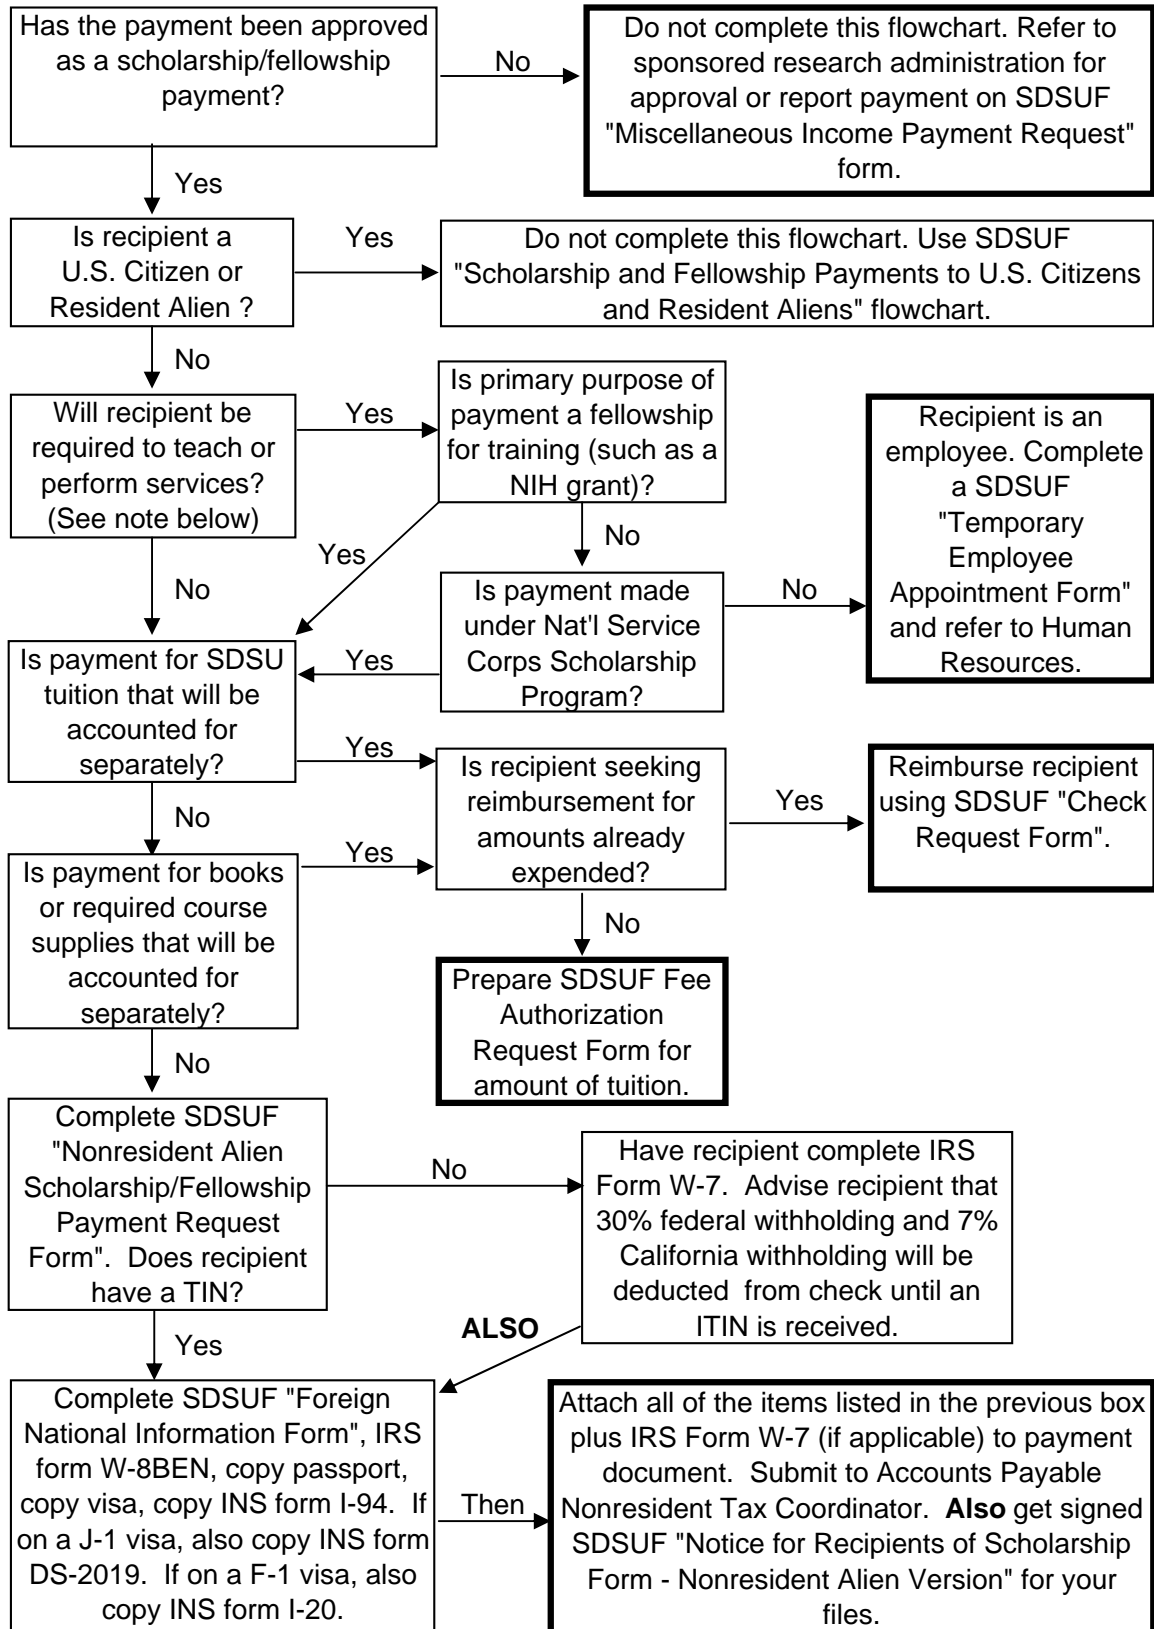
Has the payment been approved as a scholarship/fellowship payment?

No

Do not complete this flowchart. Refer to sponsored research administration for approval or report payment on SDSUF "Miscellaneous Income Payment Request" form.

Yes

Is recipient a U.S. Citizen or Resident Alien ?

Yes

Do not complete this flowchart. Use SDSUF "Scholarship and Fellowship Payments to U.S. Citizens and Resident Aliens" flowchart.

No

Will recipient be required to teach or perform services? (See note below)

Yes

Is primary purpose of payment a fellowship for training (such as a NIH grant)?

Recipient is an employee. Complete a SDSUF "Temporary Employee Appointment Form" and refer to Human Resources.

Yes

No

No

Is payment made under Nat'l Service Corps Scholarship Program?

No

Is payment for SDSU tuition that will be accounted for separately?

Yes

Yes

Is recipient seeking reimbursement for amounts already expended?

Yes

Reimburse recipient using SDSUF "Check Request Form".

No

Yes

Is payment for books or required course supplies that will be accounted for separately?

No

Prepare SDSUF Fee Authorization Request Form for amount of tuition.

No

Complete SDSUF "Nonresident Alien Scholarship/Fellowship Payment Request Form". Does recipient have a TIN?

No

Have recipient complete IRS Form W-7. Advise recipient that 30% federal withholding and 7% California withholding will be deducted from check until an ITIN is received.

ALSO

Yes

Complete SDSUF "Foreign National Information Form", IRS form W-8BEN, copy passport, copy visa, copy INS form I-94. If on a J-1 visa, also copy INS form DS-2019. If on a F-1 visa, also copy INS form I-20.

Then

Attach all of the items listed in the previous box plus IRS Form W-7 (if applicable) to payment document. Submit to Accounts Payable Nonresident Tax Coordinator. **Also** get signed SDSUF "Notice for Recipients of Scholarship Form - Nonresident Alien Version" for your files.